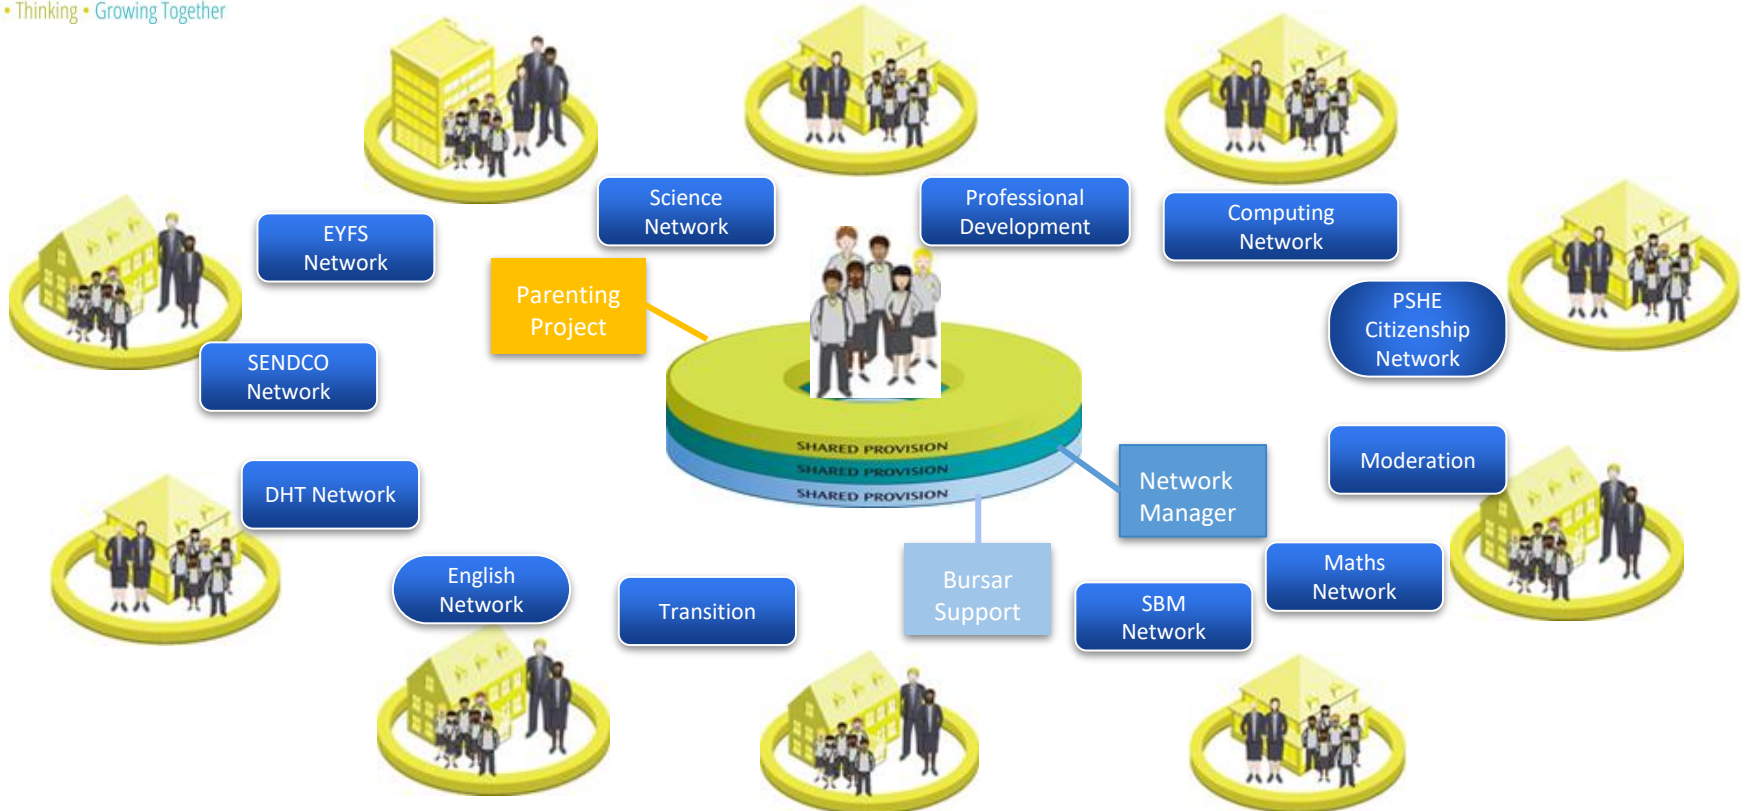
• Thinking • Growing Together

Science Network

Professional Development

Computing Network

EYFS Network

Parenting Project

PSHE Citizenship Network

SENDCO Network

SHARED PROVISION
SHARED PROVISION
SHARED PROVISION

Network Manager

Moderation

DHT Network

English Network

Transition

Bursar Support

SBM Network

Maths Network